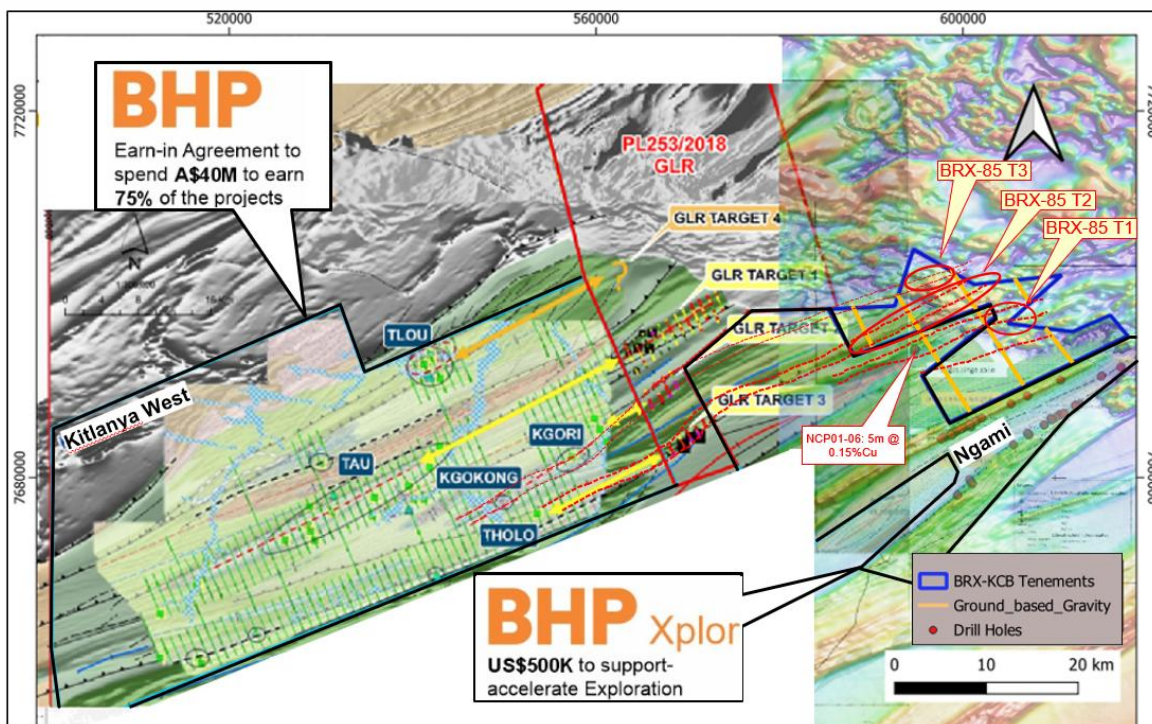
520000
560000
600000
7720000
7680000

BHP
Earn-in Agreement to spend A\$40M to earn 75% of the projects

PL253/2018
GLR

BRX-85 T3
BRX-85 T2
BRX-85 T1

GLR TARGET 4
GLR TARGET 1
GLR TARGET 2
GLR TARGET 3

N

TLOU
Kitlanya West
TAU
KGORI
KGOKONG
THOLO

NCP01-06: 5m @ 0.15%Cu

Ngami

BHP Xplor
US\$500K to support-accelerate Exploration

BRX-KCB Tenements
Ground_based_Gravity
Drill Holes

0
10
20 km